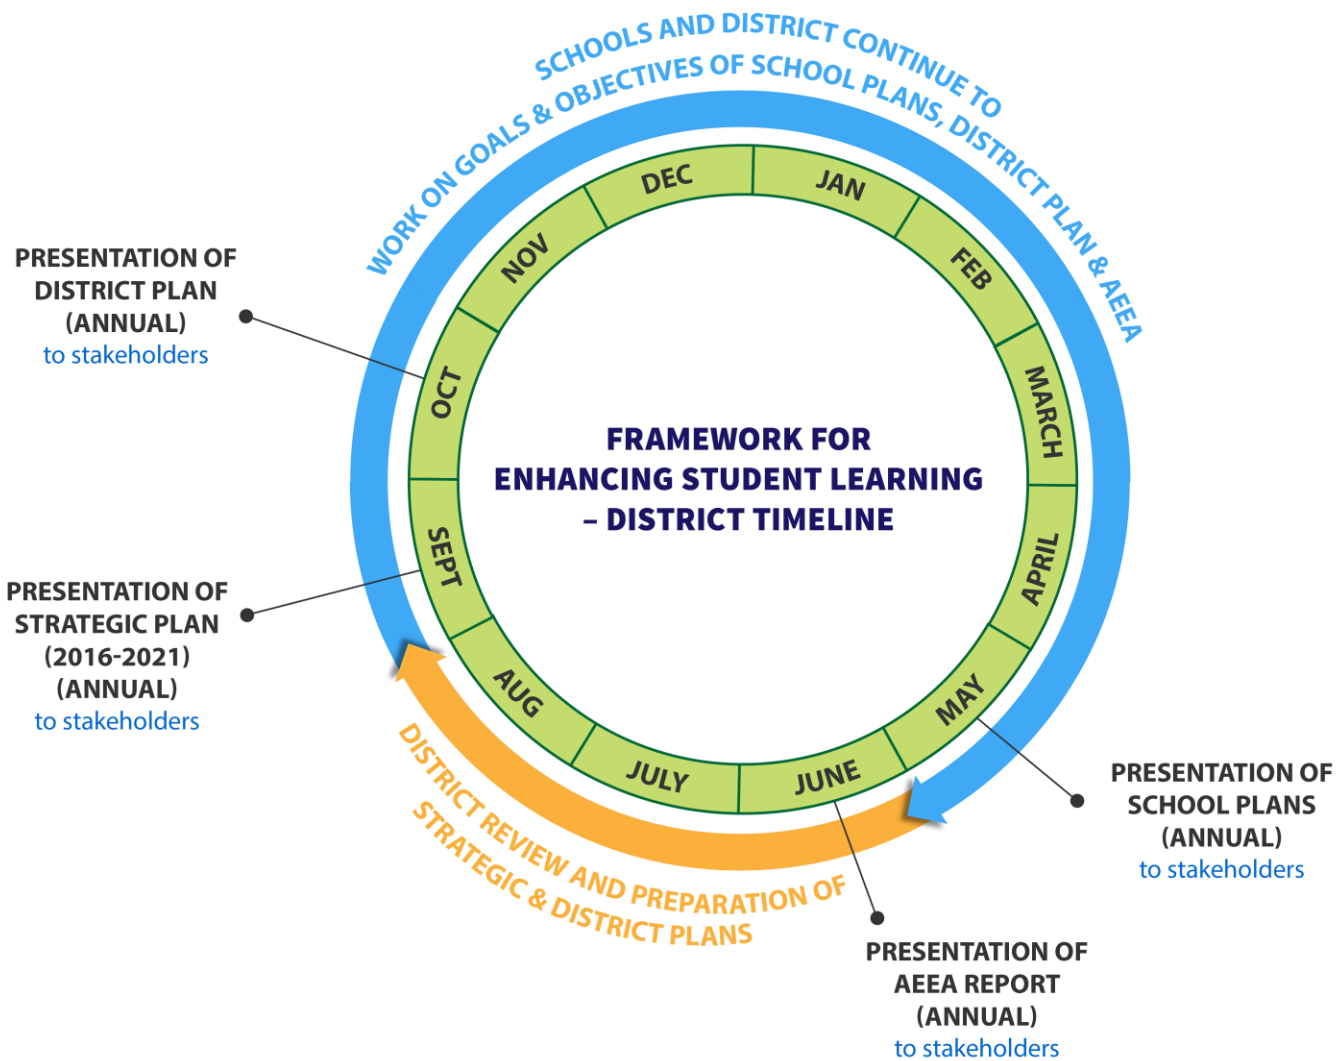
SCHOOLS AND DISTRICT CONTINUE TO WORK ON GOALS & OBJECTIVES OF SCHOOL PLANS, DISTRICT PLAN & AEEA

PRESENTATION OF DISTRICT PLAN (ANNUAL) to stakeholders

DEC
JAN
NOV
FEB
OCT
MARCH
SEPT
APRIL
AUG
MAY
JULY
JUNE

FRAMEWORK FOR ENHANCING STUDENT LEARNING – DISTRICT TIMELINE

PRESENTATION OF STRATEGIC PLAN (2016-2021) (ANNUAL) to stakeholders

PRESENTATION OF SCHOOL PLANS (ANNUAL) to stakeholders

DISTRICT REVIEW AND PREPARATION OF STRATEGIC & DISTRICT PLANS

PRESENTATION OF AEEA REPORT (ANNUAL) to stakeholders